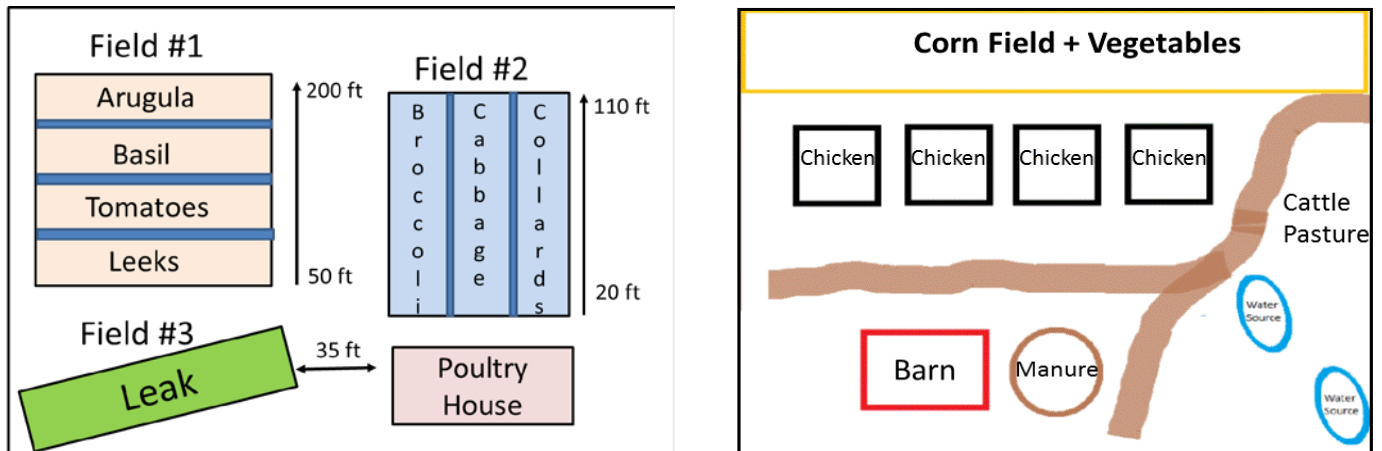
Field #1

Arugula

Basil

Tomatoes

Leeks

200 ft

50 ft

Field #2

Broccoli

Cabbage

Collards

110 ft

20 ft

Field #3

Leak

35 ft

Poultry House

Corn Field + Vegetables

Chicken

Chicken

Chicken

Chicken

Cattle Pasture

Water Source

Barn

Manure

Water Source